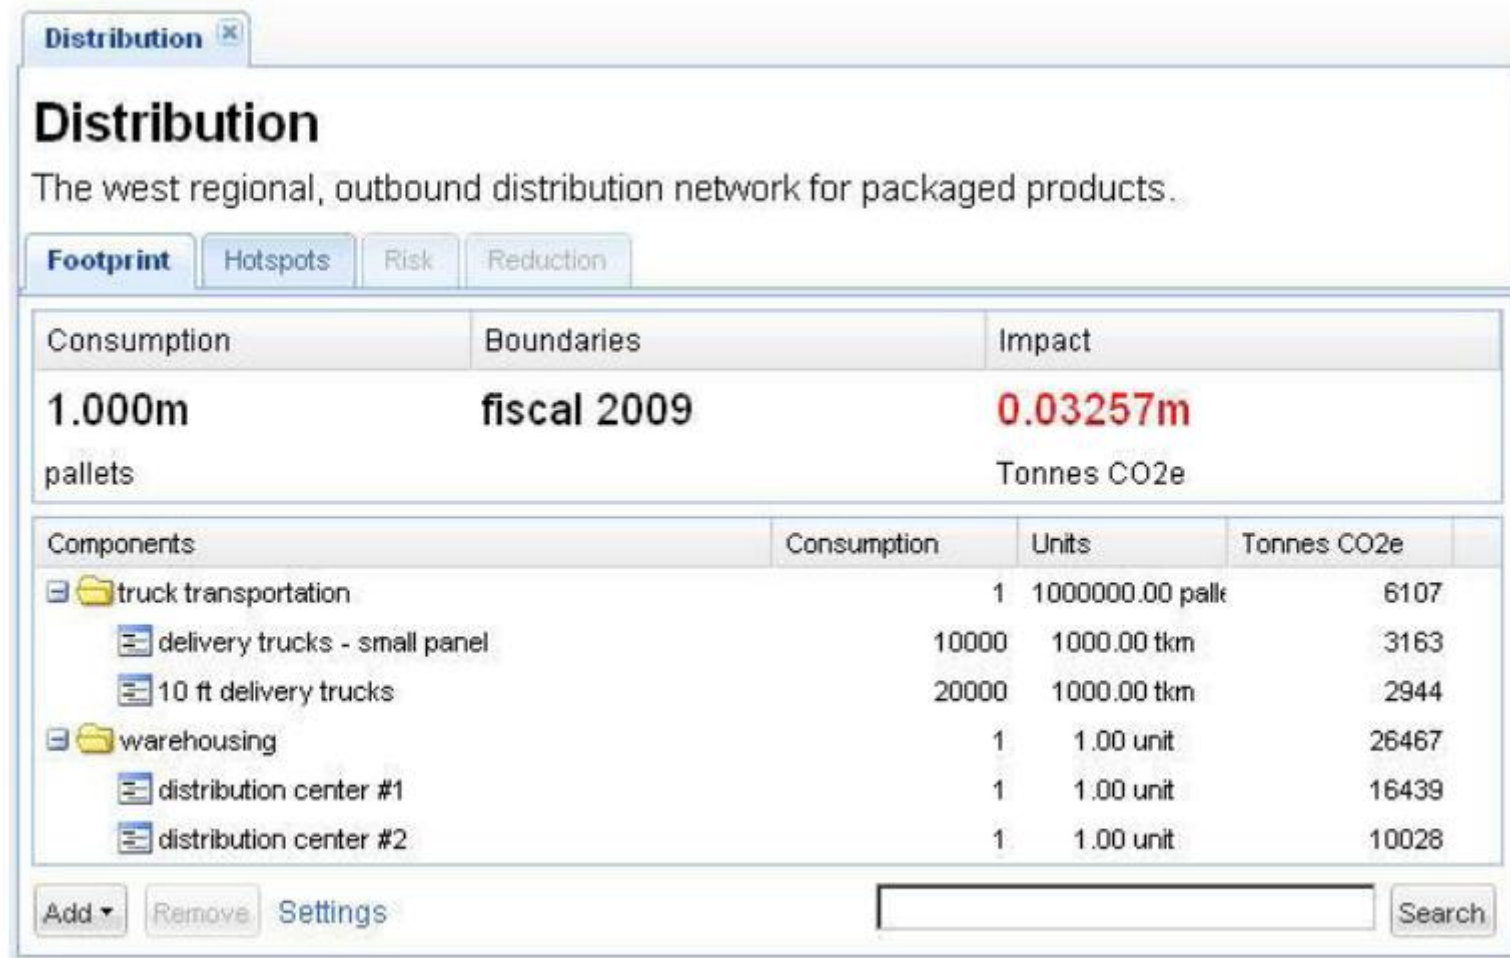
Distribution

Distribution

The west regional, outbound distribution network for packaged products.

Footprint Hotspots Risk Reduction

| Consumption | Boundaries | Impact |
|---|---|---|
| 1.000m pallets | fiscal 2009 | 0.03257m Tonnes CO2e |

| Components | Consumption | Units | Tonnes CO2e |
|---|---|---|---|
| truck transportation | 1 | 1000000.00 pall | 6107 |
| delivery trucks - small panel | 10000 | 1000.00 tkm | 3163 |
| 10 ft delivery trucks | 20000 | 1000.00 tkm | 2944 |
| warehousing | 1 | 1.00 unit | 26467 |
| distribution center #1 | 1 | 1.00 unit | 16439 |
| distribution center #2 | 1 | 1.00 unit | 10028 |

Add Remove Settings Search